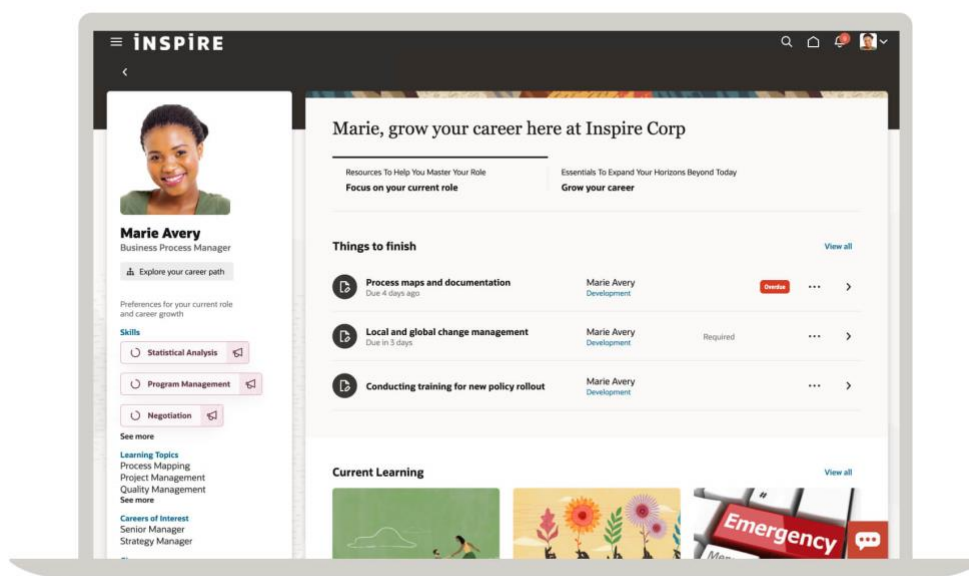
INSPIRE

Marie Avery
Business Process Manager

Explore your career path

Preferences for your current role and career growth

Skills
Statistical Analysis
Program Management
Negotiation
See more

Learning Topics
Process Mapping
Project Management
Quality Management
See more

Careers of Interest
Senior Manager
Strategy Manager

Marie, grow your career here at Inspire Corp

Resources To Help You Master Your Role
Focus on your current role

Essentials To Expand Your Horizons Beyond Today
Grow your career

Things to finish
View all

| | | | | |
|---|---|---|---|---|
| Process maps and documentation<br>Due 4 days ago | Marie Avery<br>Development | Overdue | ··· | › |
| Local and global change management<br>Due in 3 days | Marie Avery<br>Development | Required | ··· | › |
| Conducting training for new policy rollout | Marie Avery<br>Development | | ··· | › |

Current Learning
View all

Emergency